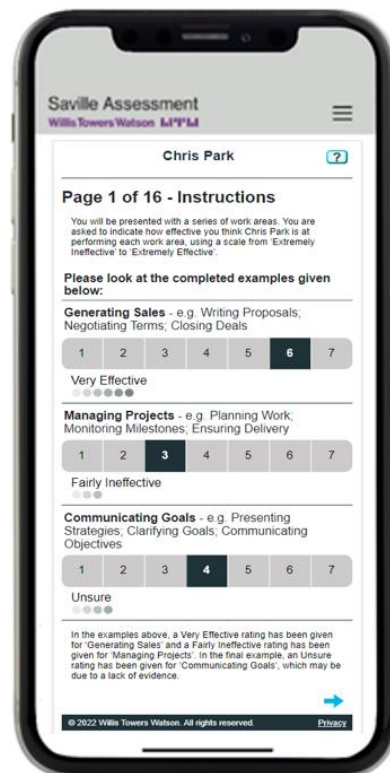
Saville Assessment
Willis Towers Watson

Chris Park

?

Page 1 of 16 - Instructions

You will be presented with a series of work areas. You are asked to indicate how effective you think Chris Park is at performing each work area, using a scale from 'Extremely Ineffective' to 'Extremely Effective'.

Please look at the completed examples given below:

Generating Sales - e.g. Writing Proposals; Negotiating Terms; Closing Deals

| 1 | 2 | 3 | 4 | 5 | 6 | 7 |
|---|---|---|---|---|---|---|

Very Effective

Managing Projects - e.g. Planning Work; Monitoring Milestones; Ensuring Delivery

| 1 | 2 | 3 | 4 | 5 | 6 | 7 |
|---|---|---|---|---|---|---|

Fairly Ineffective

Communicating Goals - e.g. Presenting Strategies; Clarifying Goals; Communicating Objectives

| 1 | 2 | 3 | 4 | 5 | 6 | 7 |
|---|---|---|---|---|---|---|

Unsure

In the examples above, a Very Effective rating has been given for 'Generating Sales' and a Fairly Ineffective rating has been given for 'Managing Projects'. In the final example, an Unsure rating has been given for 'Communicating Goals', which may be due to a lack of evidence.

© 2022 Willis Towers Watson. All rights reserved. Privacy